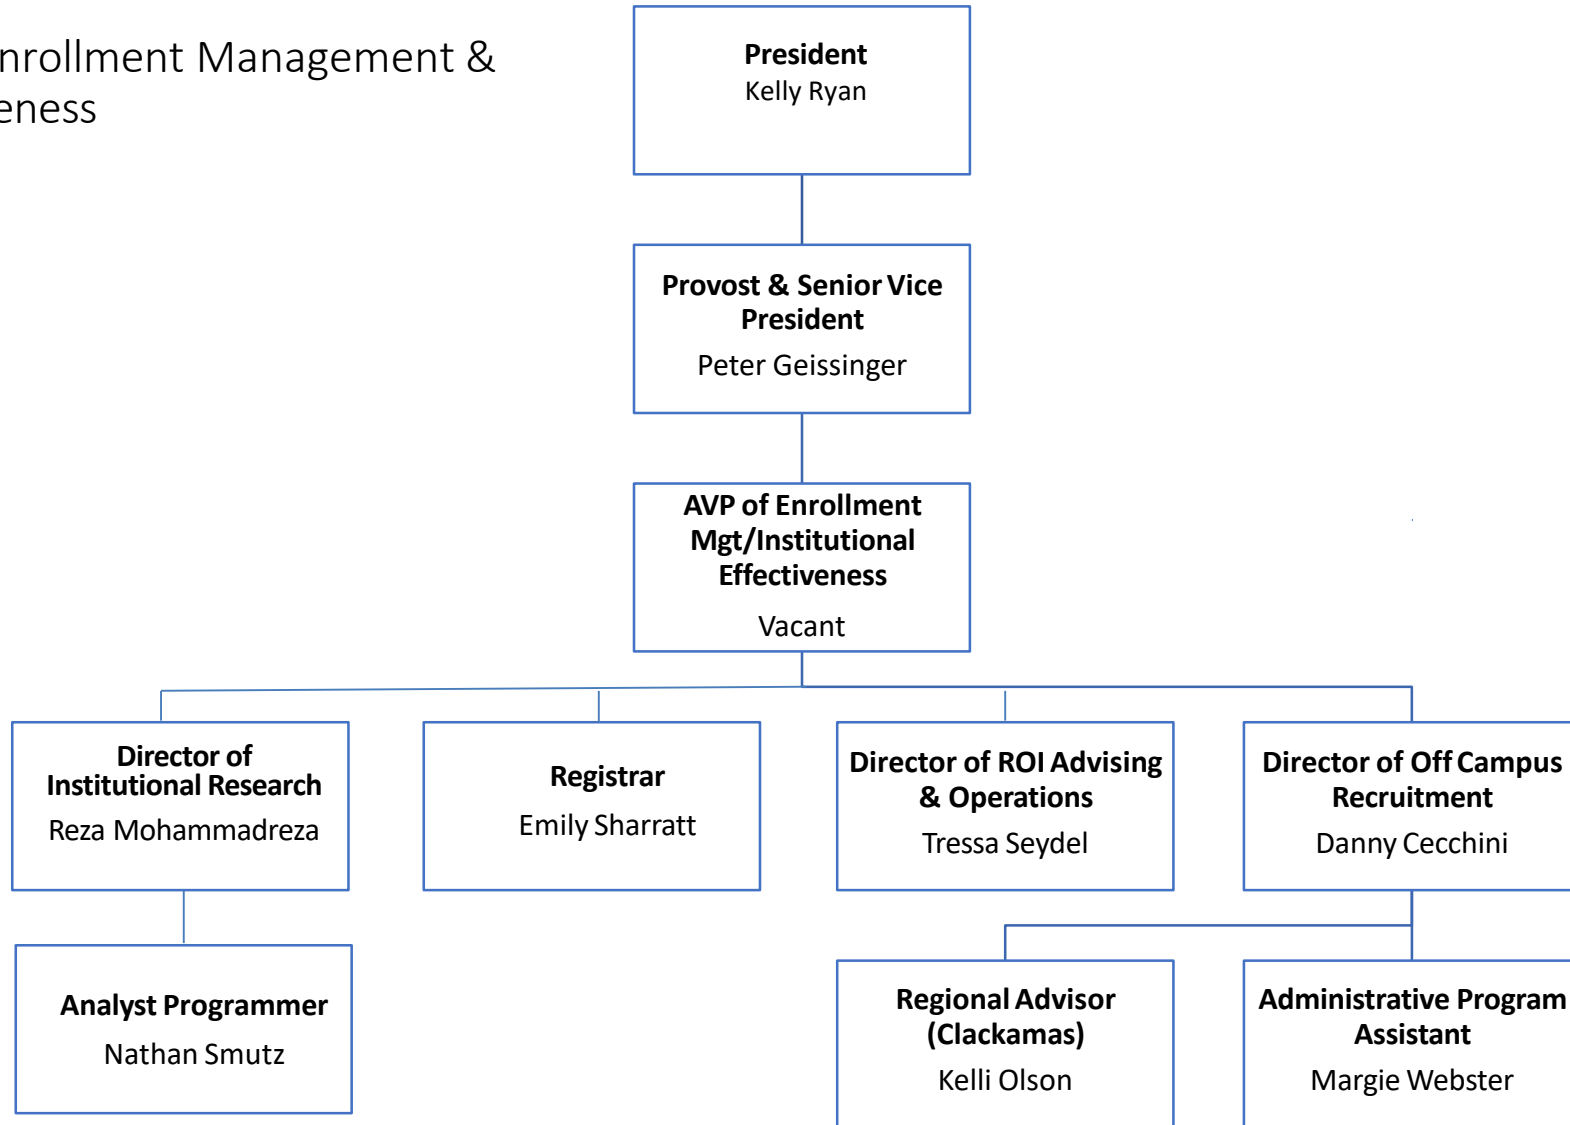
nrollment Management &
eness

**President**
Kelly Ryan

**Provost & Senior Vice President**
Peter Geissinger

**AVP of Enrollment Mgt/Institutional Effectiveness**
Vacant

**Director of Institutional Research**
Reza Mohammadreza

**Registrar**
Emily Sharratt

**Director of ROI Advising & Operations**
Tressa Seydel

**Director of Off Campus Recruitment**
Danny Cecchini

**Analyst Programmer**
Nathan Smutz

**Regional Advisor (Clackamas)**
Kelli Olson

**Administrative Program Assistant**
Margie Webster